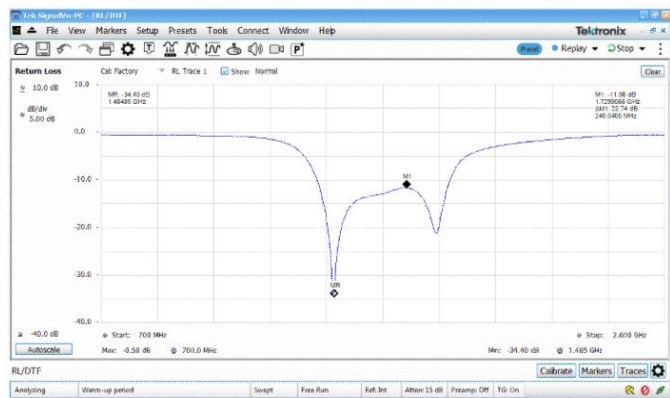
Tek SignalVu-PC - [RL/DTF]

File View Markers Setup Presets Tools Connect Window Help

Tektronix

Preset Replay Stop

Return Loss

Cal: Factory RL Trace 1 Show Normal

Clear

10.0 dB

dB/div 5.00 dB

10.0

MR: -34.40 dB 1.48485 GHz

M1: -11.66 dB 1.729066 GHz ΔM1: 22.74 dB 246.0406 MHz

0.0

-10.0

M1

-20.0

-30.0

MR

-40.0 dB

-40.0

Autoscale

Start: 700 MHz

Stop: 2.600 GHz

Max: -0.58 dB @ 700.0 MHz

Min: -34.40 dB @ 1.485 GHz

RL/DTF

Calibrate Markers Traces

Analyzing | Warm-up period | Swept | Free Run | Ref: Int | Atten:15 dB | Preamp: Off | TG: On